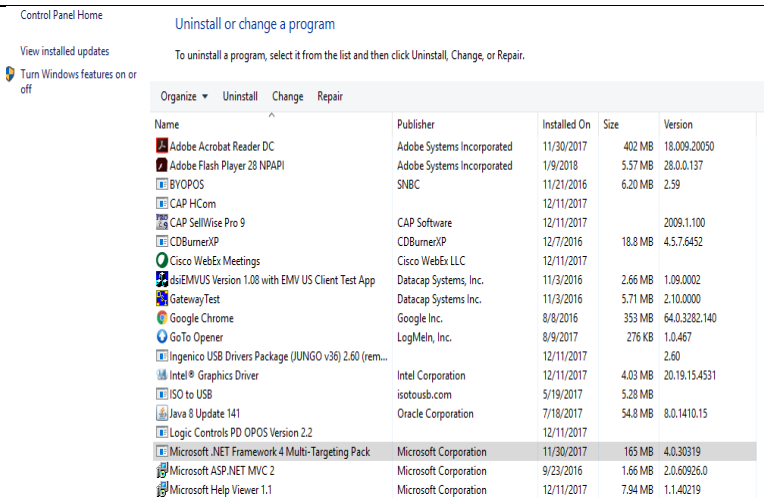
Control Panel Home

View installed updates

Turn Windows features on or off

Uninstall or change a program

To uninstall a program, select it from the list and then click Uninstall, Change, or Repair.

Organize ▾ Uninstall Change Repair

| Name | Publisher | Installed On | Size | Version |
|---|---|---|---|---|
| Adobe Acrobat Reader DC | Adobe Systems Incorporated | 11/30/2017 | 402 MB | 18.009.20050 |
| Adobe Flash Player 28 NPAPI | Adobe Systems Incorporated | 1/9/2018 | 5.57 MB | 28.0.0.137 |
| BYOPOS | SNBC | 11/21/2016 | 6.20 MB | 2.59 |
| CAP HCom | | 12/11/2017 | | |
| CAP SellWise Pro 9 | CAP Software | 12/11/2017 | | 2009.1.100 |
| CDBurnerXP | CDBurnerXP | 12/7/2016 | 18.8 MB | 4.5.7.6452 |
| Cisco WebEx Meetings | Cisco WebEx LLC | 12/11/2017 | | |
| dsiEMVUS Version 1.08 with EMV US Client Test App | Datacap Systems, Inc. | 11/3/2016 | 2.66 MB | 1.09.0002 |
| GatewayTest | Datacap Systems Inc. | 11/3/2016 | 5.71 MB | 2.10.0000 |
| Google Chrome | Google Inc. | 8/8/2016 | 353 MB | 64.0.3282.140 |
| GoTo Opener | LogMeIn, Inc. | 8/9/2017 | 276 KB | 1.0.467 |
| Ingenico USB Drivers Package (JUNGO v36) 2.60 (rem... | | 12/11/2017 | | 2.60 |
| Intel® Graphics Driver | Intel Corporation | 12/11/2017 | 4.03 MB | 20.19.15.4531 |
| ISO to USB | isotousb.com | 5/19/2017 | 5.28 MB | |
| Java 8 Update 141 | Oracle Corporation | 7/18/2017 | 54.8 MB | 8.0.1410.15 |
| Logic Controls PD OPOS Version 2.2 | | 12/11/2017 | | |
| Microsoft .NET Framework 4 Multi-Targeting Pack | Microsoft Corporation | 11/30/2017 | 165 MB | 4.0.30319 |
| Microsoft ASP.NET MVC 2 | Microsoft Corporation | 9/23/2016 | 1.66 MB | 2.0.60926.0 |
| Microsoft Help Viewer 1.1 | Microsoft Corporation | 12/11/2017 | 7.94 MB | 1.1.40219 |